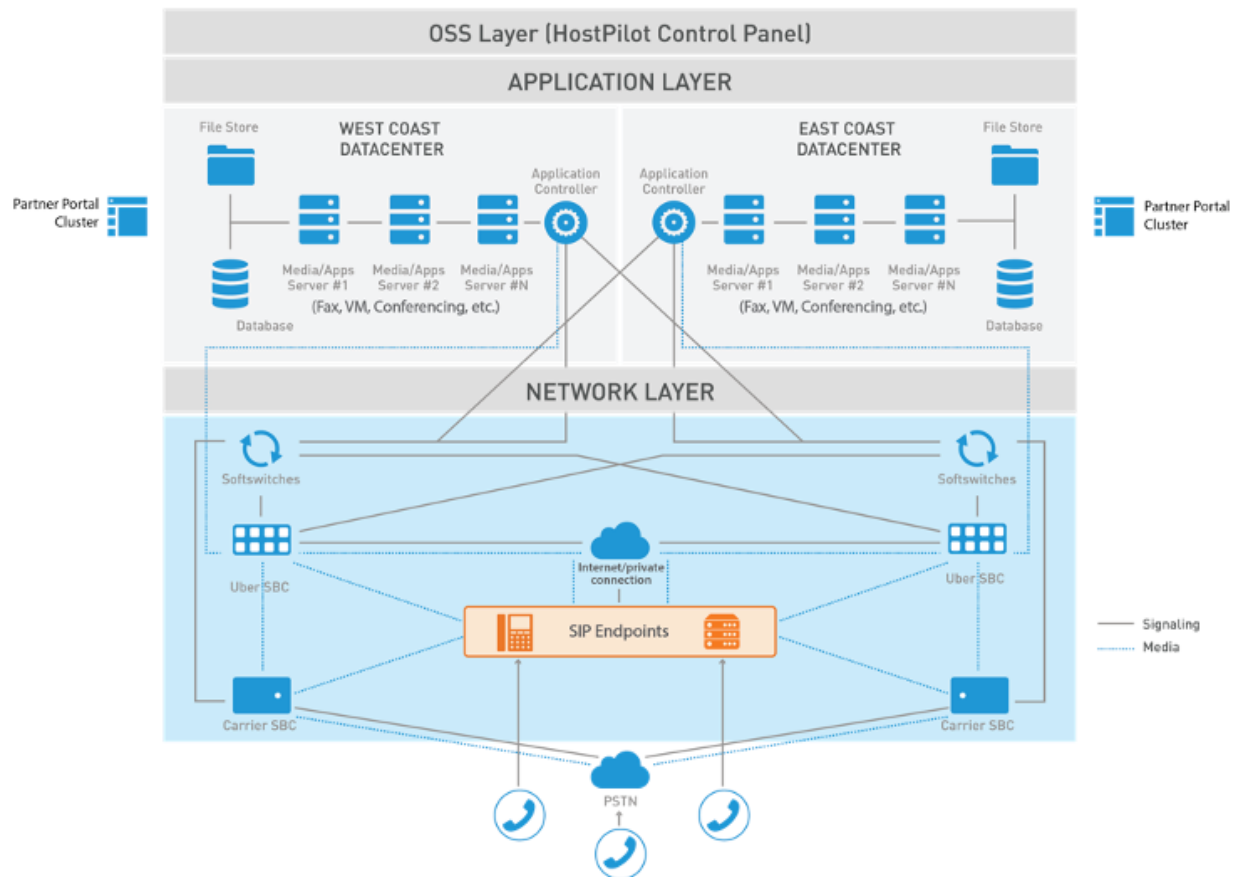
OSS Layer (HostPilot Control Panel)

APPLICATION LAYER

Partner Portal Cluster

File Store

WEST COAST DATACENTER

Application Controller

Database

Media/Apps Server #1

Media/Apps Server #2

Media/Apps Server #N

(Fax, VM, Conferencing, etc.)

Application Controller

EAST COAST DATACENTER

File Store

Partner Portal Cluster

Media/Apps Server #1

Media/Apps Server #2

Media/Apps Server #N

(Fax, VM, Conferencing, etc.)

Database

NETWORK LAYER

Softswitches

Softswitches

Uber SBC

Internet/private connection

Uber SBC

SIP Endpoints

Signaling

Media

Carrier SBC

Carrier SBC

PSTN